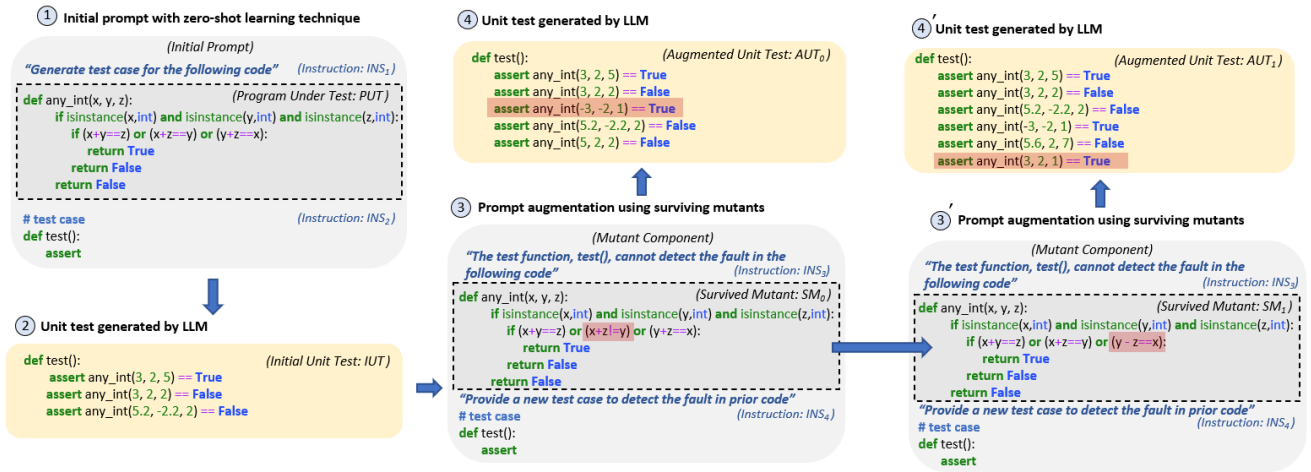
① Initial prompt with zero-shot learning technique

(Initial Prompt)

"Generate test case for the following code" (Instruction: $INS_1$)

(Program Under Test: PUT)
def any_int(x, y, z):
if isinstance(x,int) and isinstance(y,int) and isinstance(z,int):
if (x+y==z) or (x+z==y) or (y+z==x):
return True
return False
return False

# test case (Instruction: $INS_2$)
def test():
assert

② Unit test generated by LLM

def test(): (Initial Unit Test: IUT)
assert any_int(3, 2, 5) == True
assert any_int(3, 2, 2) == False
assert any_int(5.2, -2.2, 2) == False

④ Unit test generated by LLM

def test(): (Augmented Unit Test: $AUT_0$)
assert any_int(3, 2, 5) == True
assert any_int(3, 2, 2) == False
assert any_int(-3, -2, 1) == True
assert any_int(5.2, -2.2, 2) == False
assert any_int(5, 2, 2) == False

③ Prompt augmentation using surviving mutants

(Mutant Component)

"The test function, test(), cannot detect the fault in the following code" (Instruction: $INS_3$)

def any_int(x, y, z): (Survived Mutant: $SM_0$)
if isinstance(x,int) and isinstance(y,int) and isinstance(z,int):
if (x+y==z) or (x+z!=y) or (y+z==x):
return True
return False
return False

"Provide a new test case to detect the fault in prior code"
# test case (Instruction: $INS_4$)
def test():
assert

④′ Unit test generated by LLM

def test(): (Augmented Unit Test: $AUT_1$)
assert any_int(3, 2, 5) == True
assert any_int(3, 2, 2) == False
assert any_int(5.2, -2.2, 2) == False
assert any_int(-3, -2, 1) == True
assert any_int(5.6, 2, 7) == False
assert any_int(3, 2, 1) == True

③′ Prompt augmentation using surviving mutants

(Mutant Component)

"The test function, test(), cannot detect the fault in the following code" (Instruction: $INS_3$)

def any_int(x, y, z): (Survived Mutant: $SM_1$)
if isinstance(x,int) and isinstance(y,int) and isinstance(z,int):
if (x+y==z) or (x+z==y) or (y - z==x):
return True
return False
return False

"Provide a new test case to detect the fault in prior code"
# test case (Instruction: $INS_4$)
def test():
assert